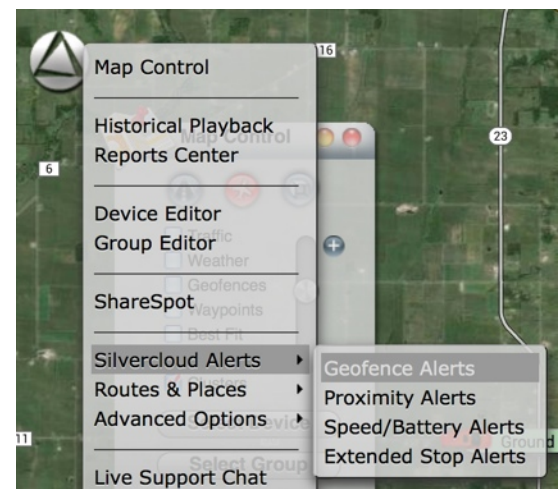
16

6

23

11

Map Control

Historical Playback
Reports Center

Device Editor
Group Editor

ShareSpot

Silvercloud Alerts
Routes & Places
Advanced Options

Live Support Chat

Map Control

Traffic
Weather
Geofences
Waypoints
Best Fit

Select Device
Select Group

Geofence Alerts
Proximity Alerts
Speed/Battery Alerts
Extended Stop Alerts

Ground